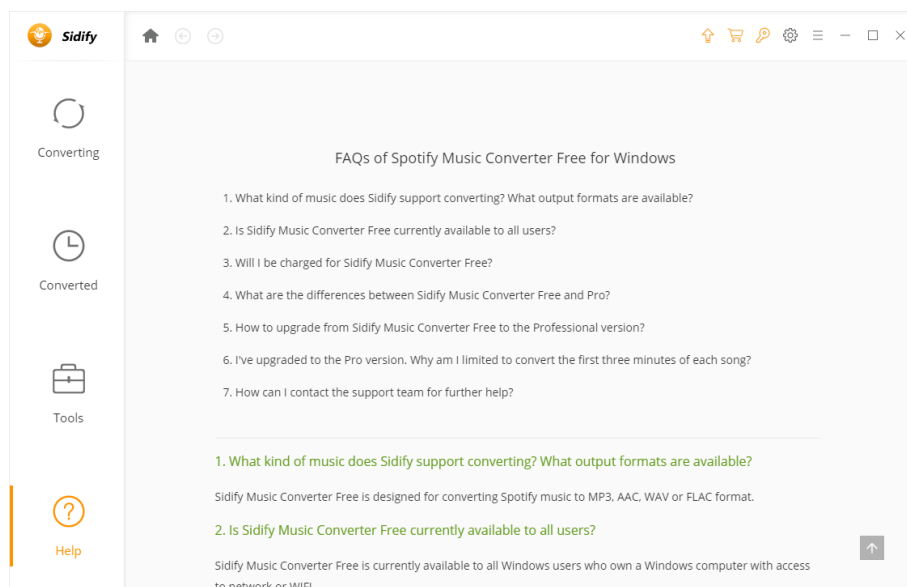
Sidify

Converting

Converted

Tools

Help

FAQs of Spotify Music Converter Free for Windows

1. What kind of music does Sidify support converting? What output formats are available?

2. Is Sidify Music Converter Free currently available to all users?

3. Will I be charged for Sidify Music Converter Free?

4. What are the differences between Sidify Music Converter Free and Pro?

5. How to upgrade from Sidify Music Converter Free to the Professional version?

6. I've upgraded to the Pro version. Why am I limited to convert the first three minutes of each song?

7. How can I contact the support team for further help?

1. What kind of music does Sidify support converting? What output formats are available?

Sidify Music Converter Free is designed for converting Spotify music to MP3, AAC, WAV or FLAC format.

2. Is Sidify Music Converter Free currently available to all users?

Sidify Music Converter Free is currently available to all Windows users who own a Windows computer with access to network or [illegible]